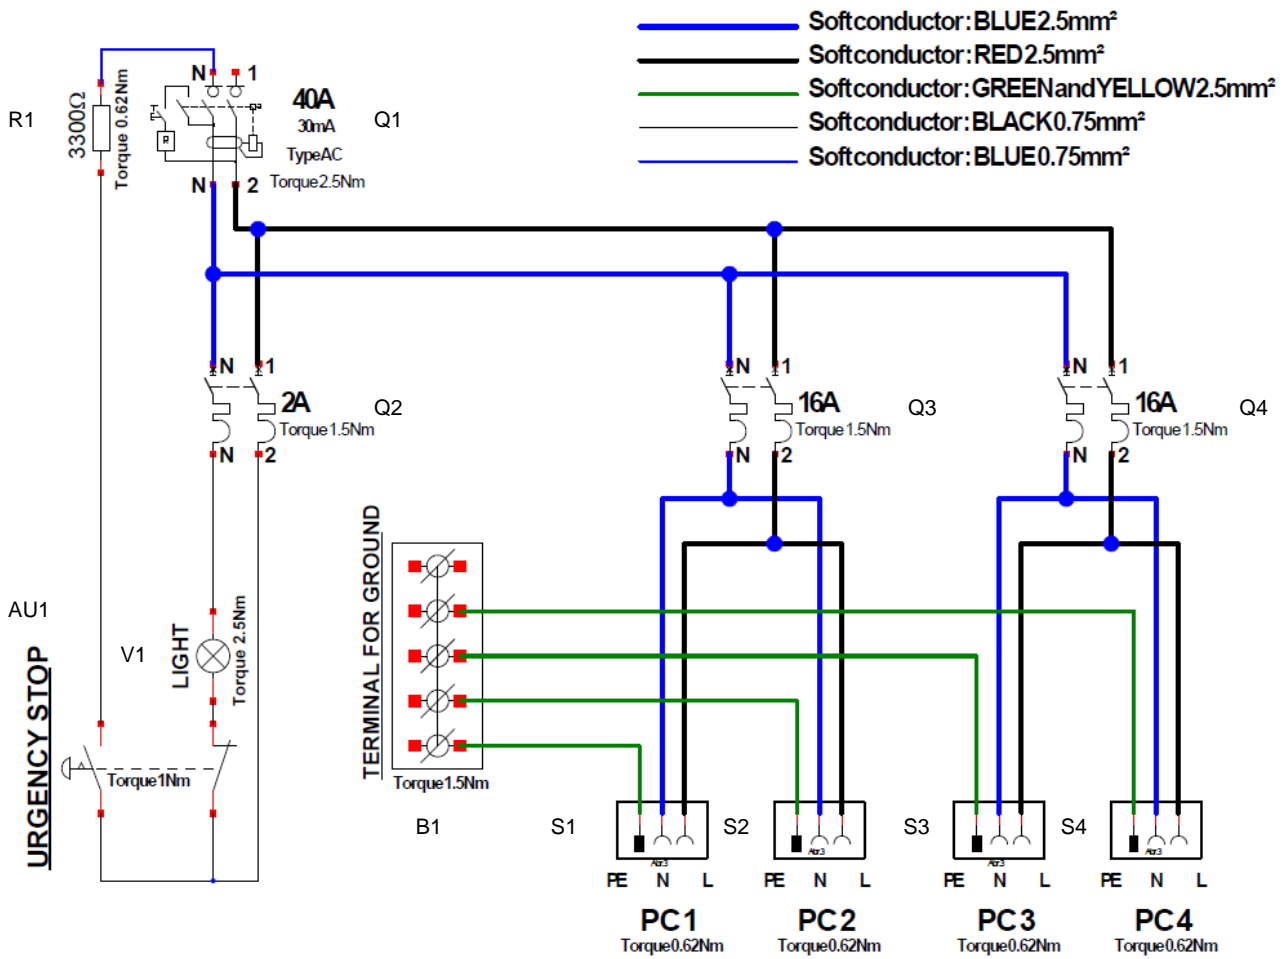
Softconductor:BLUE2.5mm²
Softconductor:RED2.5mm²
Softconductor:GREENandYELLOW2.5mm²
Softconductor:BLACK0.75mm²
Softconductor:BLUE0.75mm²

R1
3300Ω
Torque 0.62Nm
N 1
40A
30mA
TypeAC
Torque2.5Nm
N 2
Q1

N 1
2A
Torque 1.5Nm
N 2
Q2

N 1
16A
Torque 1.5Nm
N 2
Q3

N 1
16A
Torque 1.5Nm
N 2
Q4

AU1
URGENCY STOP
Torque1Nm
V1
LIGHT
Torque 2.5Nm

TERMINAL FOR GROUND
Torque1.5Nm
B1

S1
S2
S3
S4

PE N L
PC1
Torque0.62Nm
PE N L
PC2
Torque0.62Nm
PE N L
PC3
Torque0.62Nm
PE N L
PC4
Torque0.62Nm